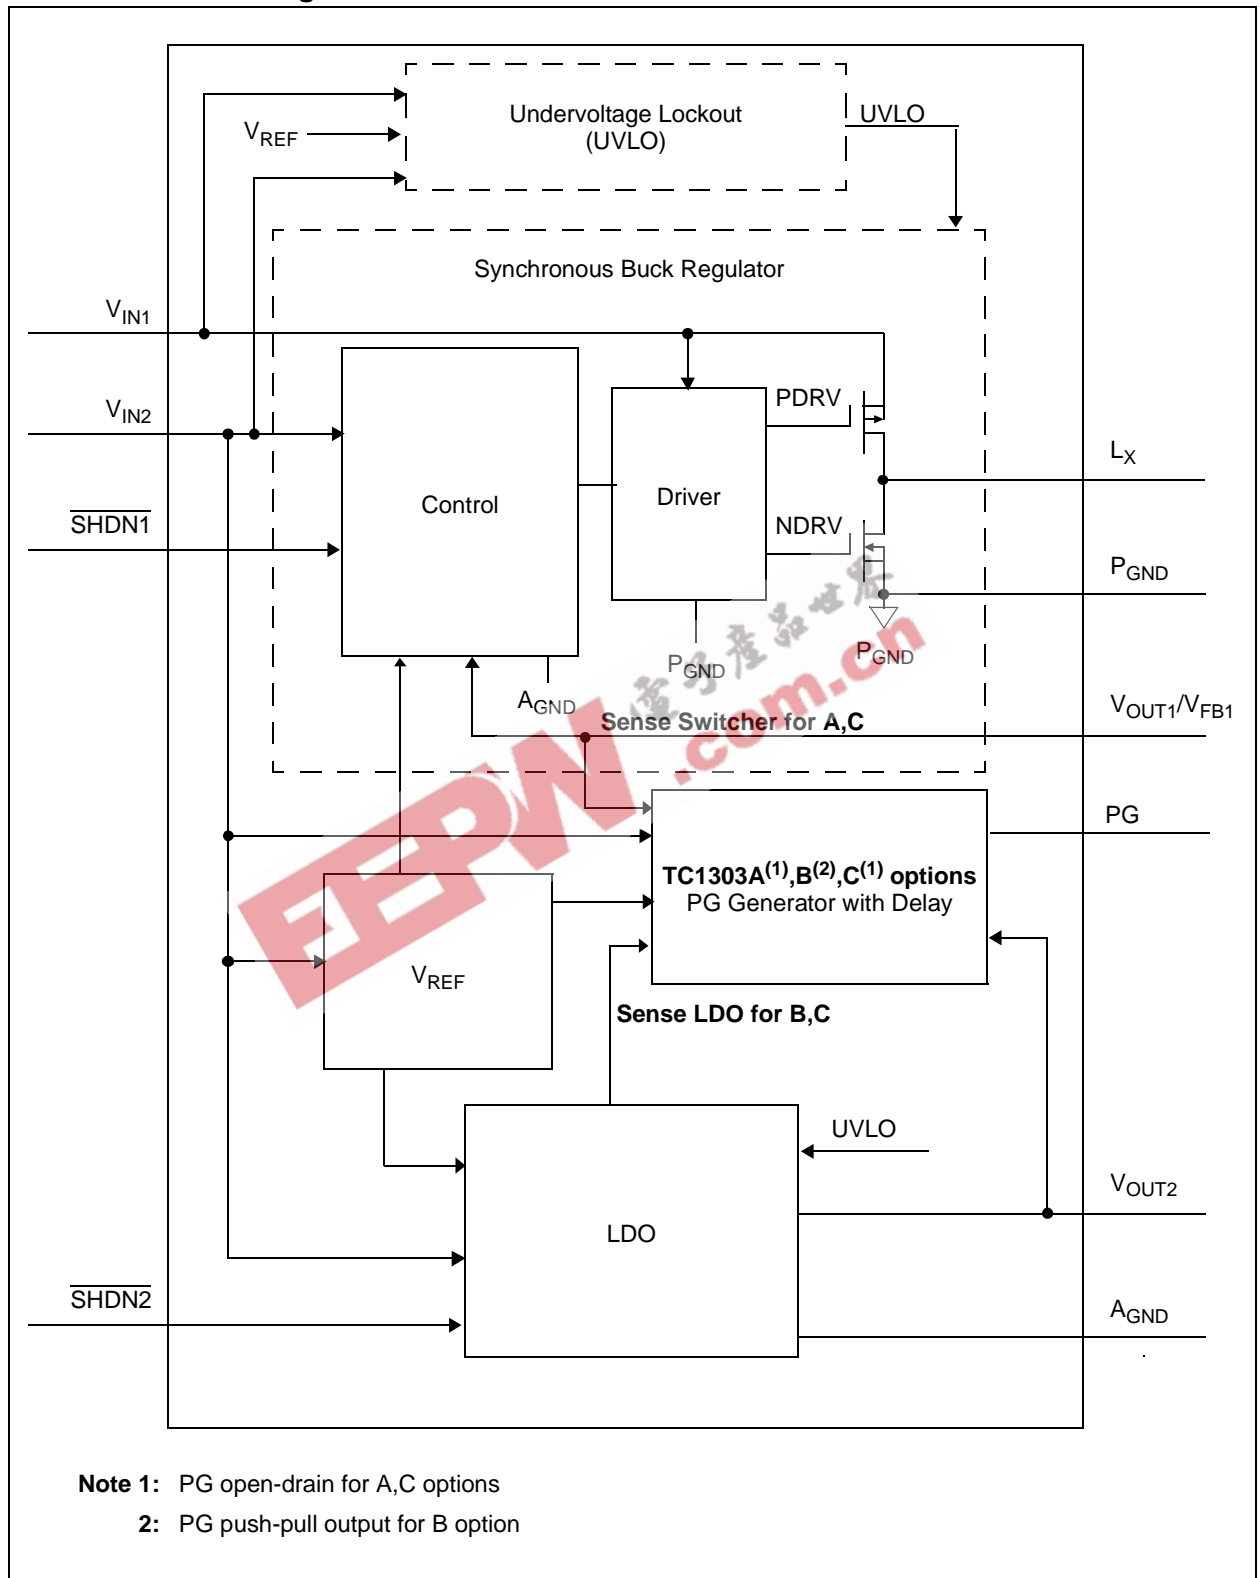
Undervoltage Lockout (UVLO)

UVLO

$V_{REF}$

Synchronous Buck Regulator

$V_{IN1}$

$V_{IN2}$

$\overline{SHDN1}$

Control

Driver

PDRV

NDRV

$L_X$

$P_{GND}$

$P_{GND}$

$P_{GND}$

$A_{GND}$

Sense Switcher for A,C

$V_{OUT1}/V_{FB1}$

PG

TC1303A$^{(1)}$,B$^{(2)}$,C$^{(1)}$ options
PG Generator with Delay

$V_{REF}$

Sense LDO for B,C

UVLO

LDO

$V_{OUT2}$

$\overline{SHDN2}$

$A_{GND}$

EEPW .com.cn

Note 1: PG open-drain for A,C options
2: PG push-pull output for B option